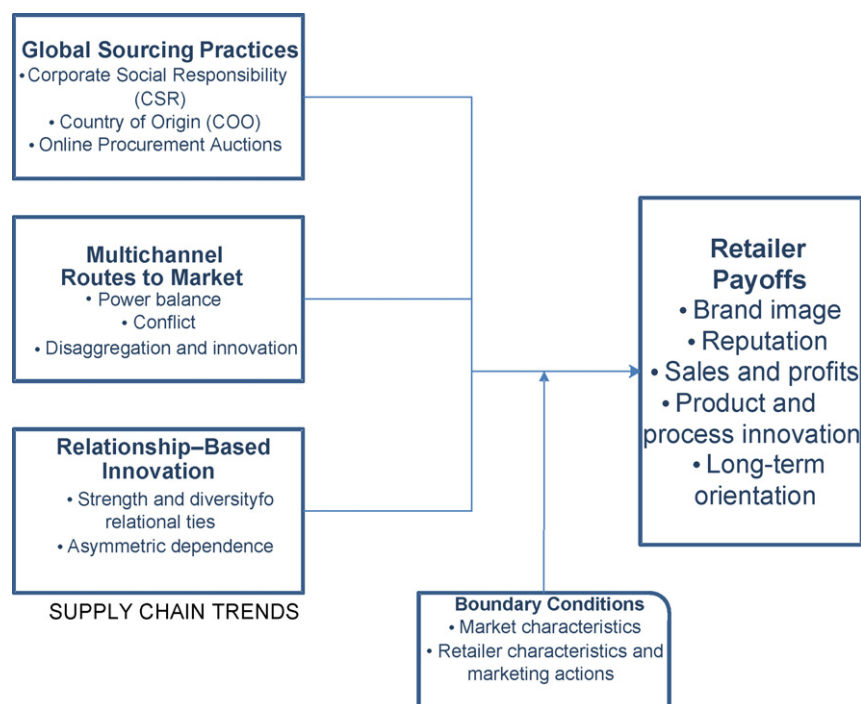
Global Sourcing Practices
• Corporate Social Responsibility (CSR)
• Country of Origin (COO)
• Online Procurement Auctions

Multichannel Routes to Market
• Power balance
• Conflict
• Disaggregation and innovation

Relationship–Based Innovation
• Strength and diversityfo relational ties
• Asymmetric dependence

SUPPLY CHAIN TRENDS

Retailer Payoffs
• Brand image
• Reputation
• Sales and profits
• Product and process innovation
• Long-term orientation

Boundary Conditions
• Market characteristics
• Retailer characteristics and marketing actions